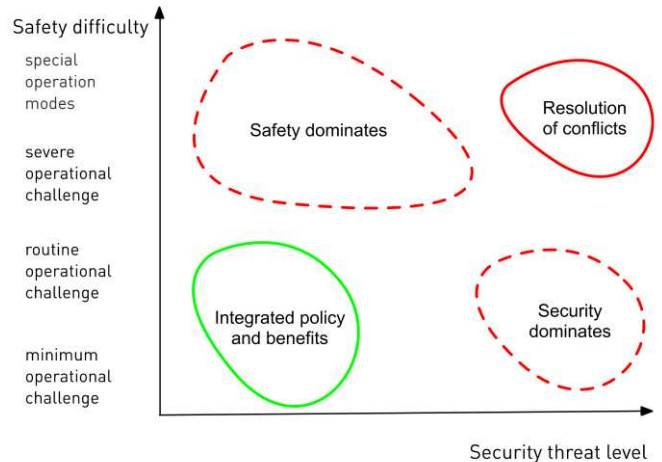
Safety difficulty

special operation modes

severe operational challenge

routine operational challenge

minimum operational challenge

Safety dominates

Resolution of conflicts

Integrated policy and benefits

Security dominates

Security threat level